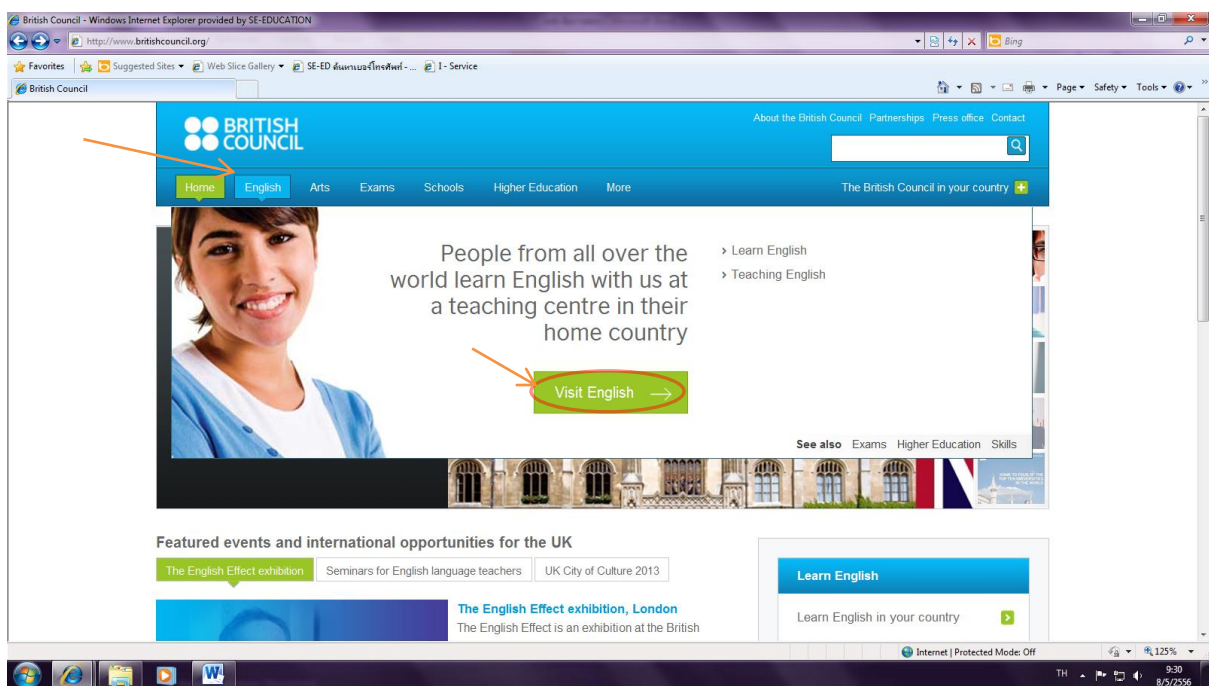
British Council - Windows Internet Explorer provided by SE-EDUCATION

http://www.britishcouncil.org/

Bing

Favorites | Suggested Sites ▾ | Web Slice Gallery ▾ | SE-ED ค้นหาเบอร์โทรศัพท์ - ... | I - Service

British Council

Page ▾ Safety ▾ Tools ▾

BRITISH COUNCIL

About the British Council Partnerships Press office Contact

Home English Arts Exams Schools Higher Education More

The British Council in your country

People from all over the world learn English with us at a teaching centre in their home country

› Learn English
› Teaching English

Visit English →

See also Exams Higher Education Skills

Featured events and international opportunities for the UK

The English Effect exhibition | Seminars for English language teachers | UK City of Culture 2013

The English Effect exhibition, London
The English Effect is an exhibition at the British

Learn English

Learn English in your country

Internet | Protected Mode: Off

125%

TH

9:30
8/5/2556